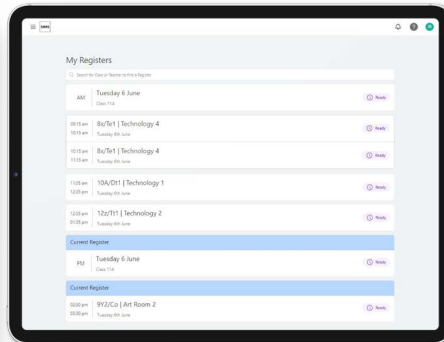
My Registers

Search for Class or Teacher to find a Register

AM
Tuesday 6 June
Class 11A
Ready

09:15 am
10:15 am
8x/Te1 | Technology 4
Tuesday 6th June
Ready

10:15 am
11:15 am
8x/Te1 | Technology 4
Tuesday 6th June
Ready

11:25 am
12:25 pm
10A/Dt1 | Technology 1
Tuesday 6th June
Ready

12:25 pm
01:25 pm
12z/Tt1 | Technology 2
Tuesday 6th June
Ready

Current Register

PM
Tuesday 6 June
Class 11A
Ready

Current Register

02:00 pm
03:00 pm
9Y2/Co | Art Room 2
Tuesday 6th June
Ready